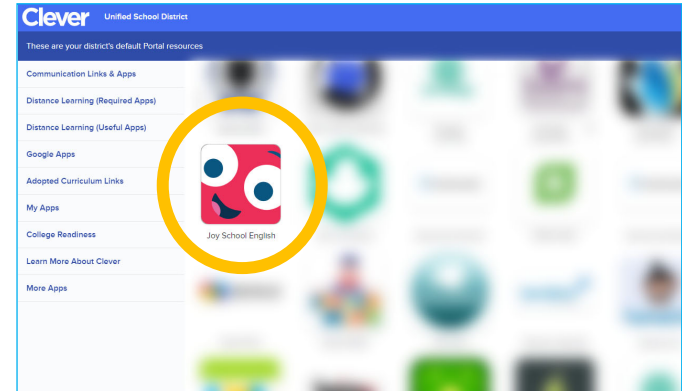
Clever Unified School District

These are your district's default Portal resources

Communication Links & Apps
Distance Learning (Required Apps)
Distance Learning (Useful Apps)
Google Apps
Adopted Curriculum Links
My Apps
College Readiness
Learn More About Clever
More Apps

Joy School English